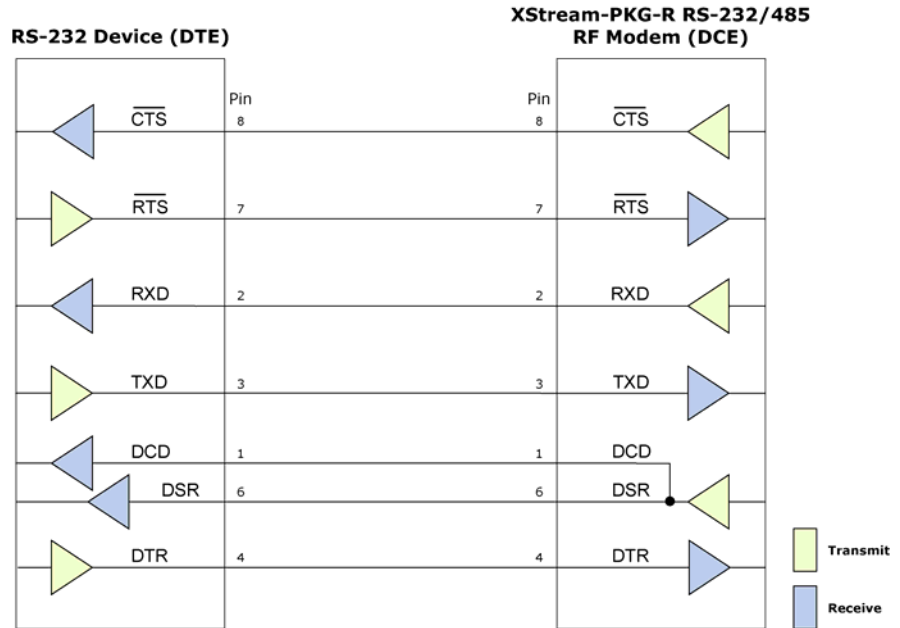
RS-232 Device (DTE)

XStream-PKG-R RS-232/485 RF Modem (DCE)

Pin

Pin

$\overline{CTS}$ 8

8 $\overline{CTS}$

$\overline{RTS}$ 7

7 $\overline{RTS}$

RXD 2

2 RXD

TXD 3

3 TXD

DCD 1

1 DCD

DSR 6

6 DSR

DTR 4

4 DTR

Transmit

Receive